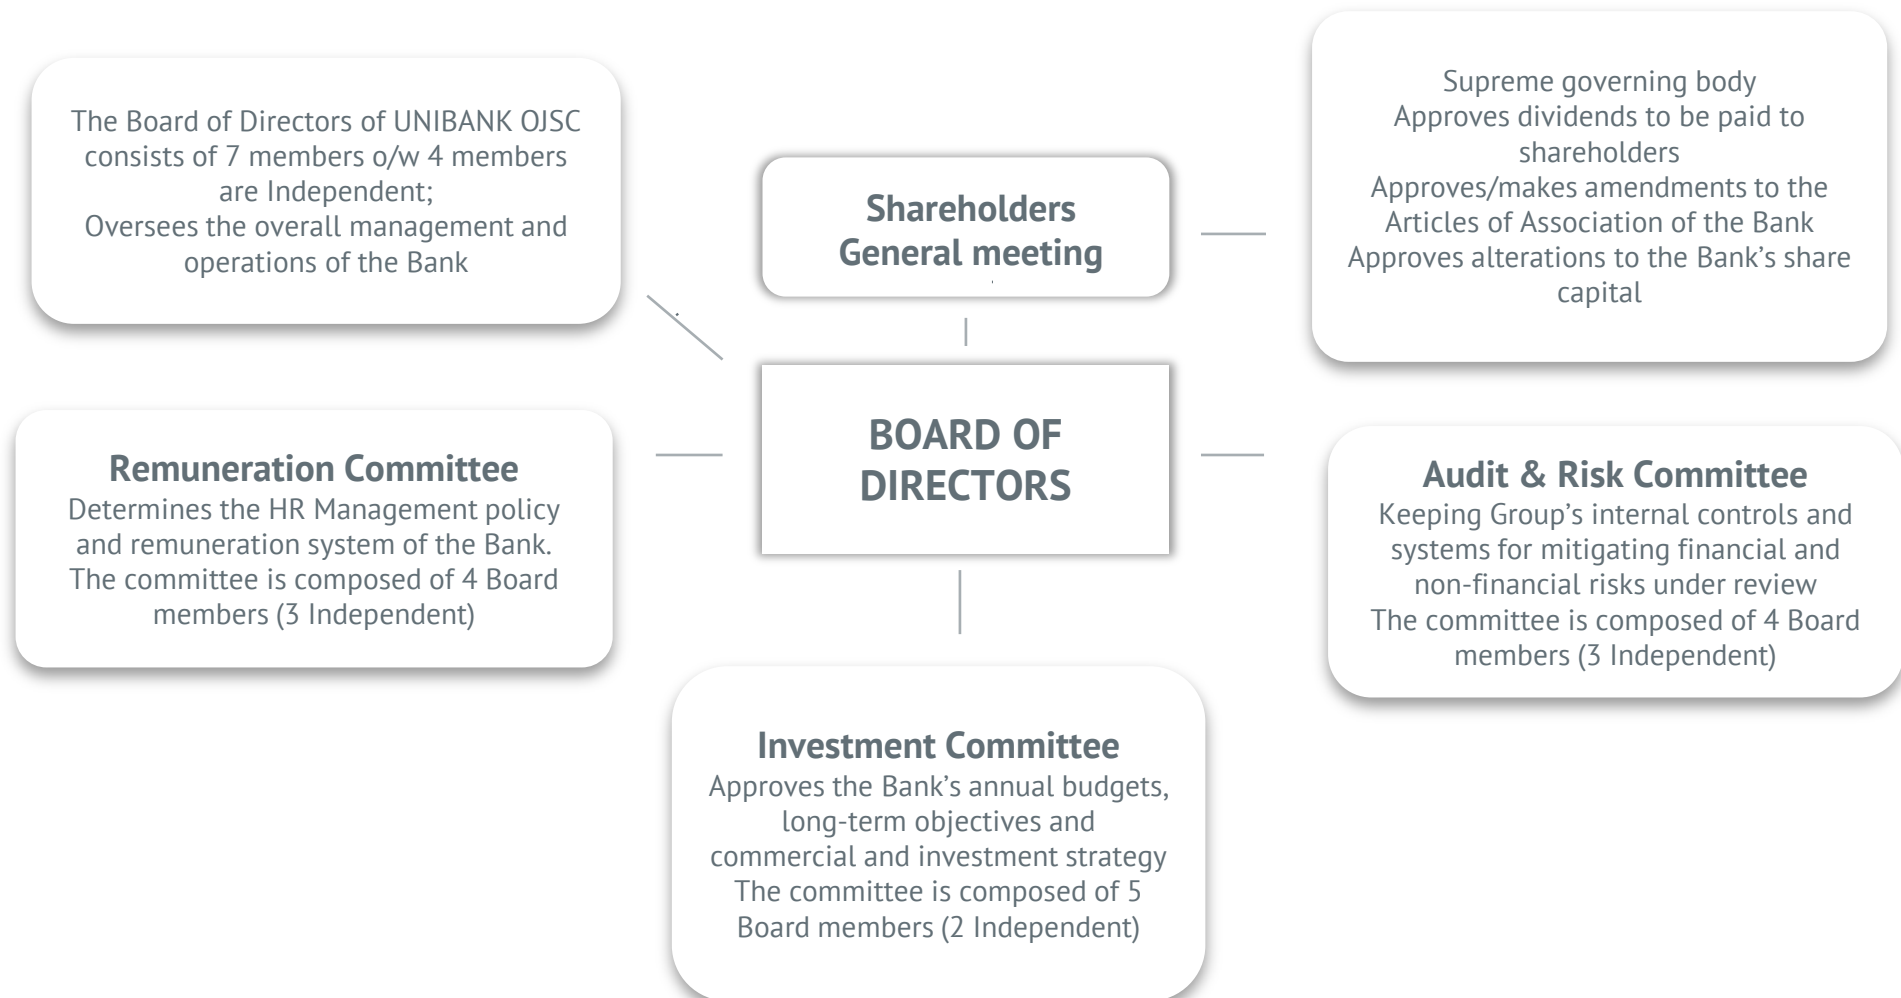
The Board of Directors of UNIBANK OJSC consists of 7 members o/w 4 members are Independent;
Oversees the overall management and operations of the Bank

Shareholders General meeting

Supreme governing body
Approves dividends to be paid to shareholders
Approves/makes amendments to the Articles of Association of the Bank
Approves alterations to the Bank's share capital

Remuneration Committee
Determines the HR Management policy and remuneration system of the Bank.
The committee is composed of 4 Board members (3 Independent)

BOARD OF DIRECTORS

Audit & Risk Committee
Keeping Group's internal controls and systems for mitigating financial and non-financial risks under review
The committee is composed of 4 Board members (3 Independent)

Investment Committee
Approves the Bank's annual budgets, long-term objectives and commercial and investment strategy
The committee is composed of 5 Board members (2 Independent)